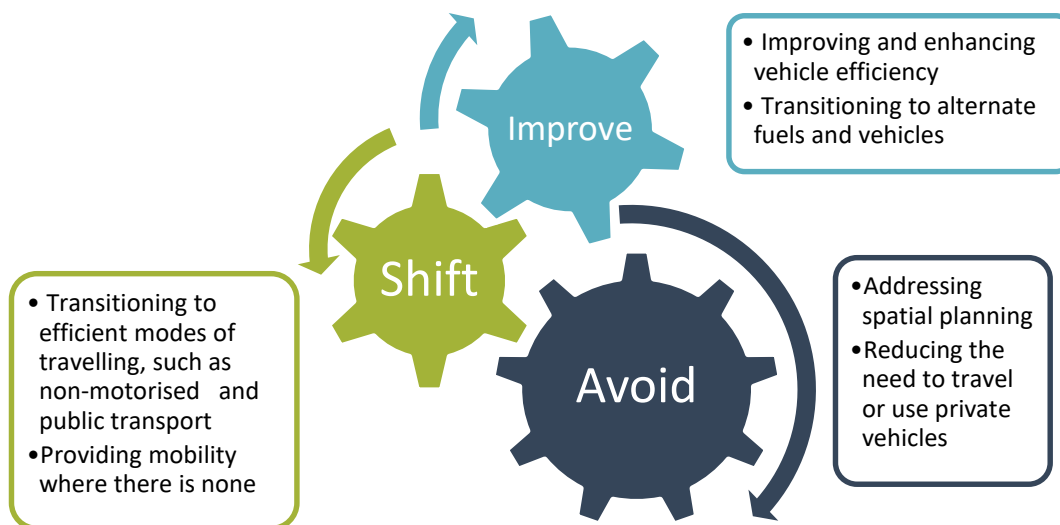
• Improving and enhancing vehicle efficiency
• Transitioning to alternate fuels and vehicles

Improve

Shift

Avoid

• Transitioning to efficient modes of travelling, such as non-motorised and public transport
• Providing mobility where there is none

• Addressing spatial planning
• Reducing the need to travel or use private vehicles